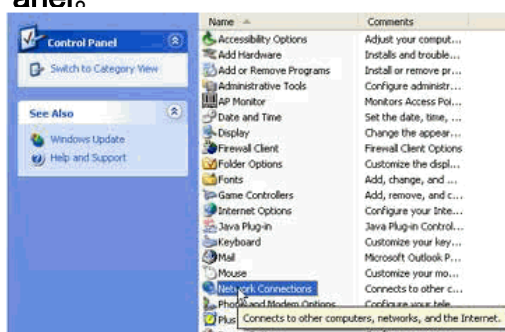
anel。

Control Panel

Switch to Category View

See Also

Windows Update

Help and Support

| Name | Comments |
|---|---|
| Accessibility Options | Adjust your comput... |
| Add Hardware | Installs and trouble... |
| Add or Remove Programs | Install or remove pr... |
| Administrative Tools | Configure administr... |
| AP Monitor | Monitors Access Pol... |
| Date and Time | Set the date, time, ... |
| Display | Change the appear... |
| Firewall Client | Firewall Client Options |
| Folder Options | Customize the displ... |
| Fonts | Add, change, and ... |
| Game Controllers | Add, remove, and c... |
| Internet Options | Configure your Inte... |
| Java Plug-in | Java Plug-in Control... |
| Keyboard | Customize your key... |
| Mail | Microsoft Outlook P... |
| Mouse | Customize your mo... |
| Network Connections | Connects to other c... |
| Phone and Modem Options | Configure your tele... |
| Plus | |

Connects to other computers, networks, and the Internet.